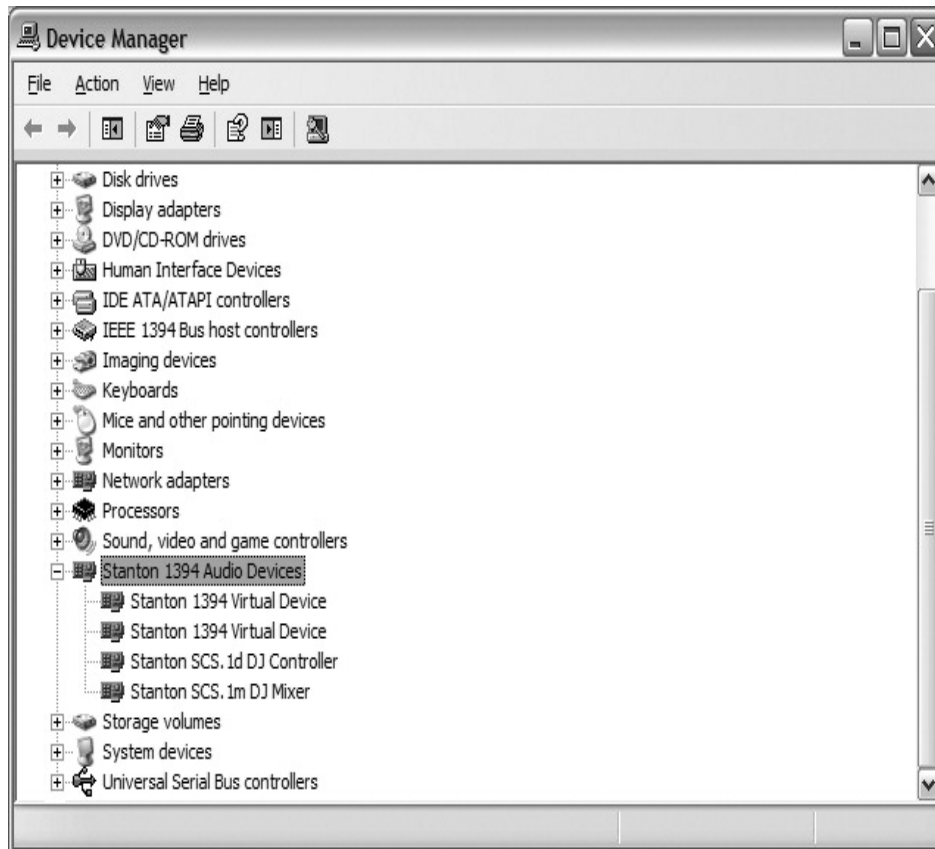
Device Manager

File Action View Help

Disk drives
Display adapters
DVD/CD-ROM drives
Human Interface Devices
IDE ATA/ATAPI controllers
IEEE 1394 Bus host controllers
Imaging devices
Keyboards
Mice and other pointing devices
Monitors
Network adapters
Processors
Sound, video and game controllers
Stanton 1394 Audio Devices
Stanton 1394 Virtual Device
Stanton 1394 Virtual Device
Stanton SCS.1d DJ Controller
Stanton SCS.1m DJ Mixer
Storage volumes
System devices
Universal Serial Bus controllers